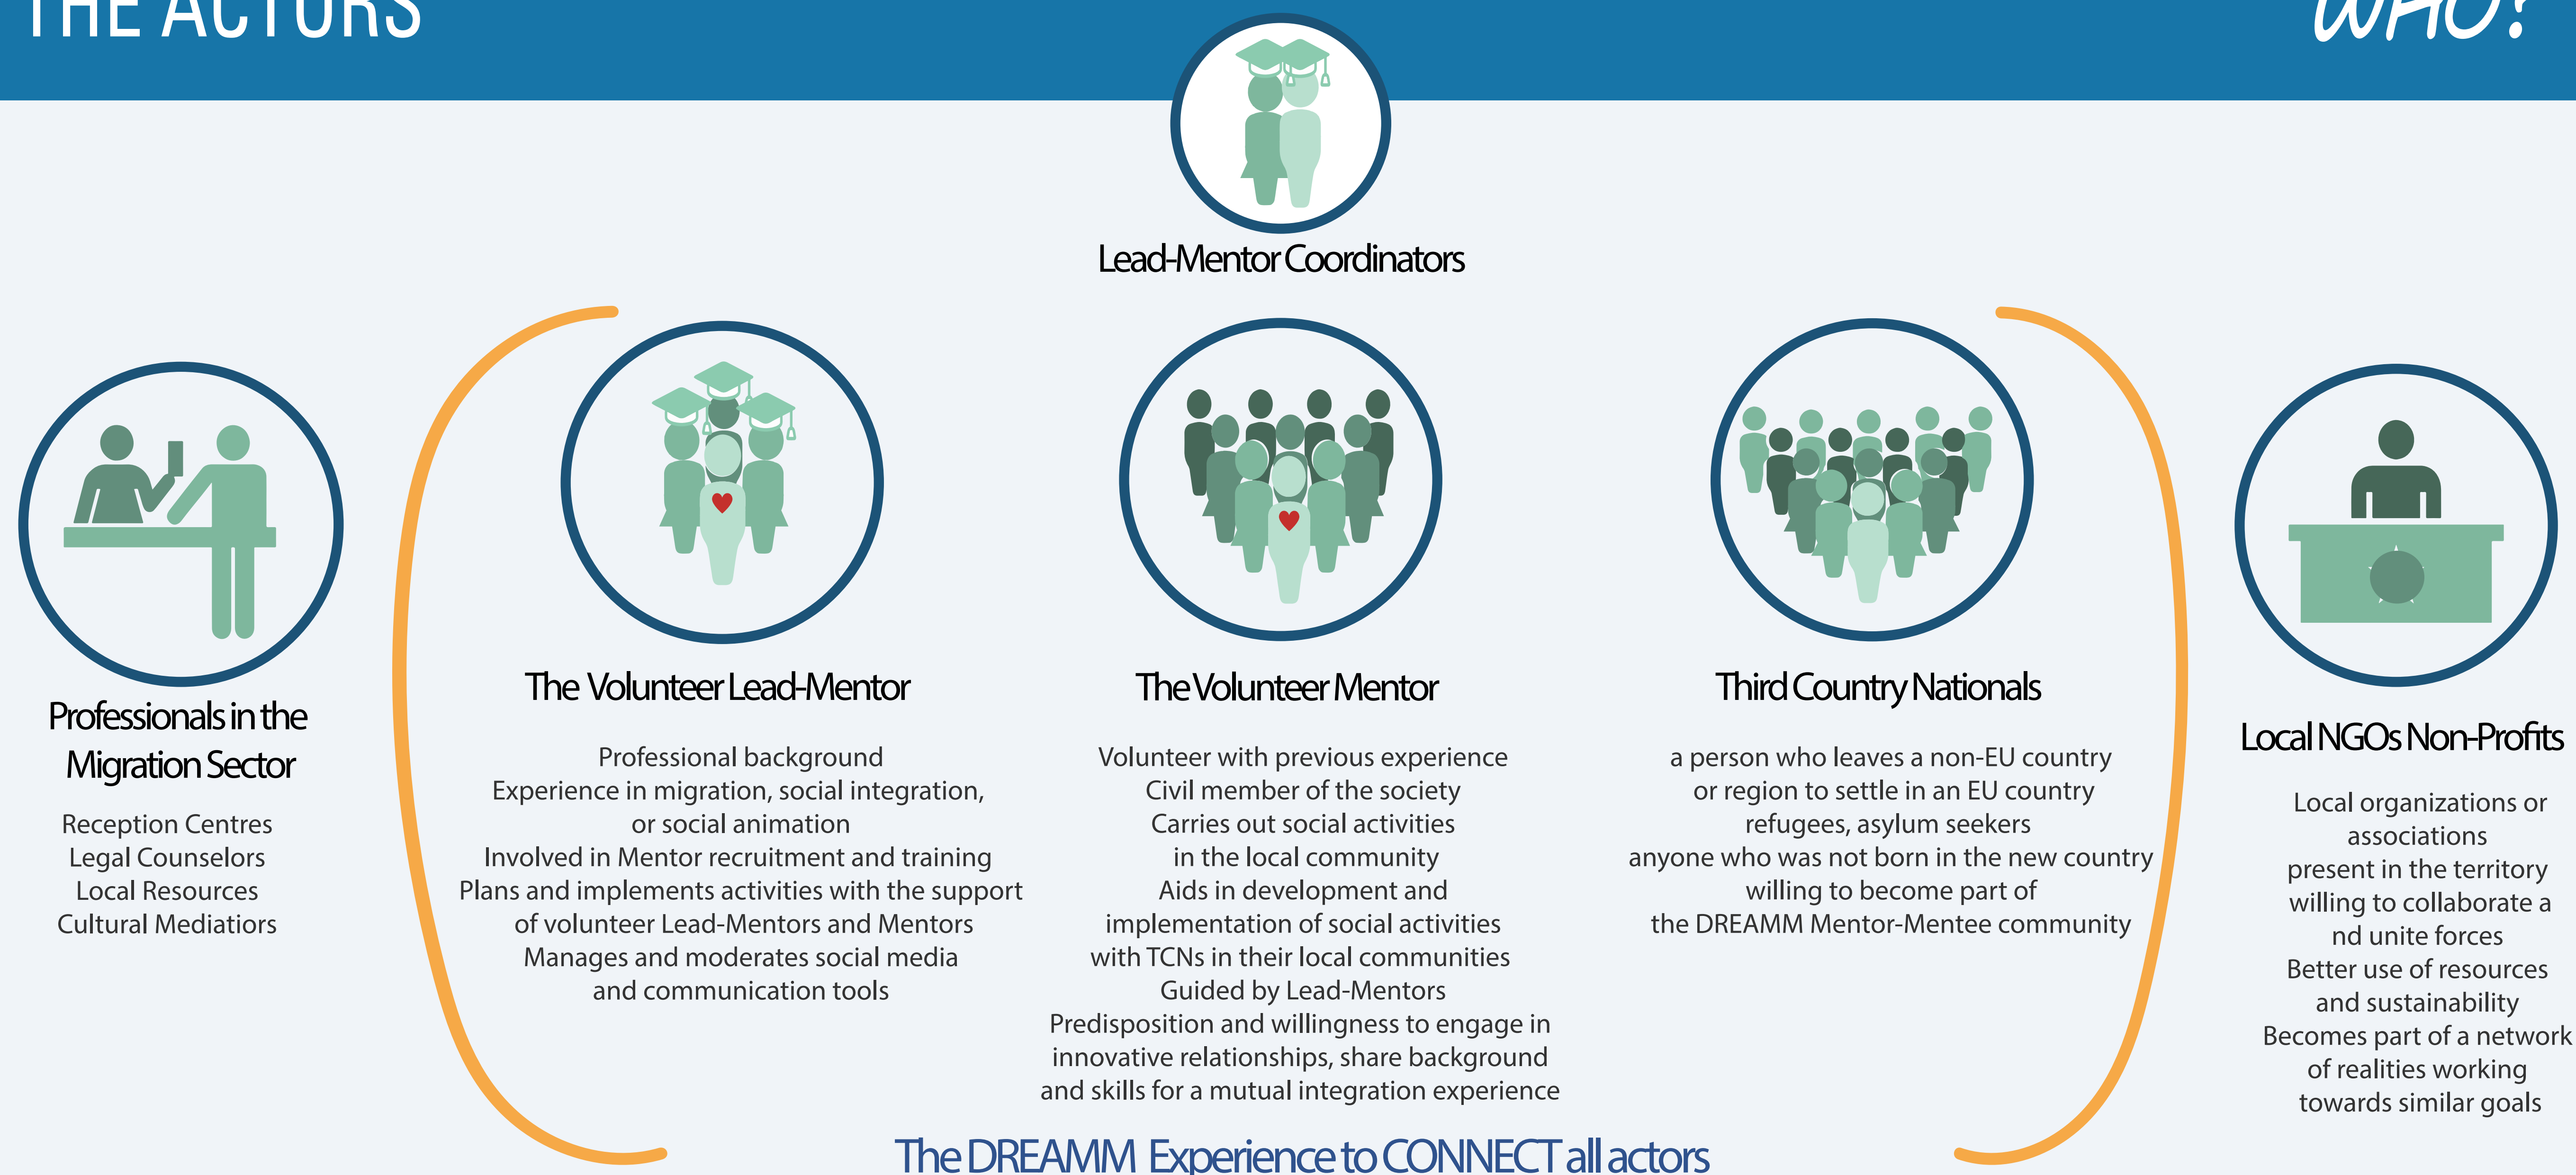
THE ACTORS

WHO?

Lead-Mentor Coordinators

Professionals in the Migration Sector

Reception Centres
Legal Counselors
Local Resources
Cultural Mediatiors

The Volunteer Lead-Mentor

Professional background
Experience in migration, social integration, or social animation
Involved in Mentor recruitment and training
Plans and implements activities with the support of volunteer Lead-Mentors and Mentors
Manages and moderates social media and communication tools

The Volunteer Mentor

Volunteer with previous experience
Civil member of the society
Carries out social activities in the local community
Aids in development and implementation of social activities with TCNs in their local communities
Guided by Lead-Mentors
Predisposition and willingness to engage in innovative relationships, share background and skills for a mutual integration experience

Third Country Nationals

a person who leaves a non-EU country or region to settle in an EU country
refugees, asylum seekers
anyone who was not born in the new country
willing to become part of the DREAMM Mentor-Mentee community

Local NGOs Non-Profits

Local organizations or associations
present in the territory
willing to collaborate a nd unite forces
Better use of resources and sustainability
Becomes part of a network of realities working towards similar goals

The DREAMM Experience to CONNECT all actors